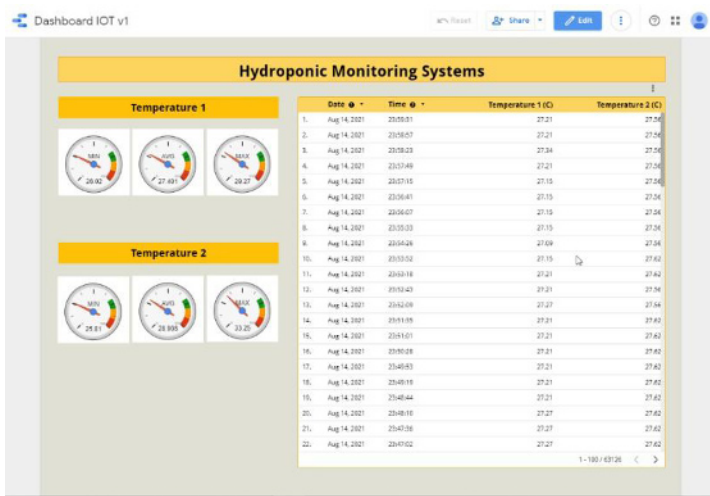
Dashboard IOT v1

Reset

Share

Edit

Hydroponic Monitoring Systems

Temperature 1

MIN 26.02

AVG 27.401

MAX 29.27

Temperature 2

MIN 25.81

AVG 28.895

MAX 33.25

| | Date | Time | Temperature 1 (C) | Temperature 2 (C) |
|---|---|---|---|---|
| 1. | Aug 14, 2021 | 23:59:31 | 27.21 | 27.56 |
| 2. | Aug 14, 2021 | 23:58:57 | 27.21 | 27.56 |
| 3. | Aug 14, 2021 | 23:58:23 | 27.34 | 27.56 |
| 4. | Aug 14, 2021 | 23:57:49 | 27.21 | 27.56 |
| 5. | Aug 14, 2021 | 23:57:15 | 27.15 | 27.56 |
| 6. | Aug 14, 2021 | 23:56:41 | 27.15 | 27.56 |
| 7. | Aug 14, 2021 | 23:56:07 | 27.15 | 27.56 |
| 8. | Aug 14, 2021 | 23:55:33 | 27.15 | 27.56 |
| 9. | Aug 14, 2021 | 23:54:26 | 27.09 | 27.56 |
| 10. | Aug 14, 2021 | 23:53:52 | 27.15 | 27.62 |
| 11. | Aug 14, 2021 | 23:53:18 | 27.21 | 27.62 |
| 12. | Aug 14, 2021 | 23:52:43 | 27.21 | 27.56 |
| 13. | Aug 14, 2021 | 23:52:09 | 27.27 | 27.56 |
| 14. | Aug 14, 2021 | 23:51:35 | 27.21 | 27.62 |
| 15. | Aug 14, 2021 | 23:51:01 | 27.21 | 27.62 |
| 16. | Aug 14, 2021 | 23:50:28 | 27.21 | 27.62 |
| 17. | Aug 14, 2021 | 23:49:53 | 27.21 | 27.62 |
| 18. | Aug 14, 2021 | 23:49:19 | 27.21 | 27.62 |
| 19. | Aug 14, 2021 | 23:48:44 | 27.21 | 27.62 |
| 20. | Aug 14, 2021 | 23:48:10 | 27.27 | 27.62 |
| 21. | Aug 14, 2021 | 23:47:36 | 27.27 | 27.62 |
| 22. | Aug 14, 2021 | 23:47:02 | 27.27 | 27.62 |

1 - 100 / 63126